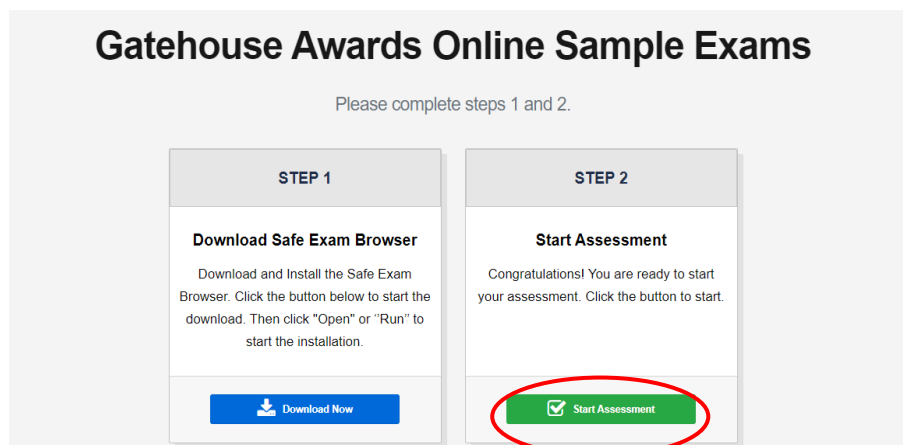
Gatehouse Awards Online Sample Exams

Please complete steps 1 and 2.

STEP 1

Download Safe Exam Browser

Download and Install the Safe Exam Browser. Click the button below to start the download. Then click "Open" or "Run" to start the installation.

Download Now

STEP 2

Start Assessment

Congratulations! You are ready to start your assessment. Click the button to start.

Start Assessment